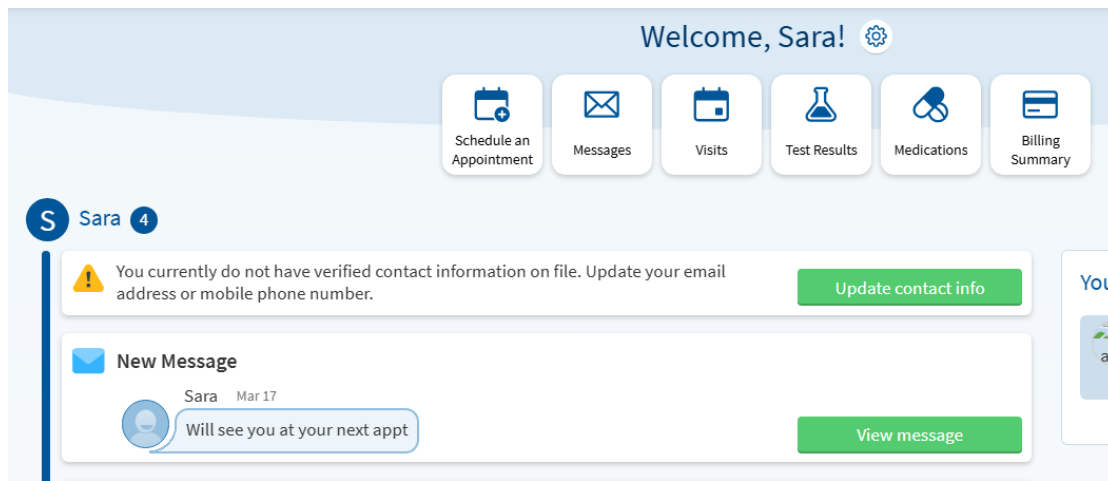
Welcome, Sara!

Schedule an Appointment
Messages
Visits
Test Results
Medications
Billing Summary

S Sara 4

You currently do not have verified contact information on file. Update your email address or mobile phone number.

Update contact info

New Message

Sara Mar 17

Will see you at your next appt

View message

You

a